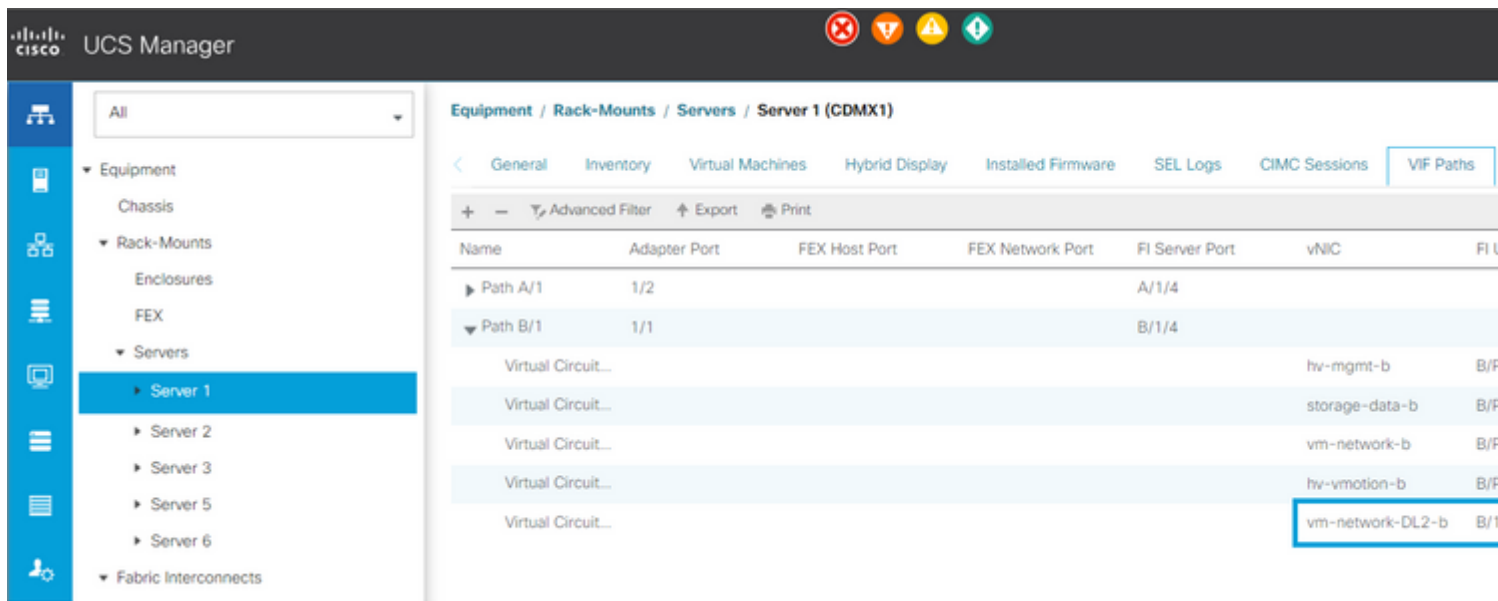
cisco UCS Manager

All

Equipment
Chassis
Rack-Mounts
Enclosures
FEX
Servers
Server 1
Server 2
Server 3
Server 5
Server 6
Fabric Interconnects

Equipment / Rack-Mounts / Servers / Server 1 (CDMX1)

General Inventory Virtual Machines Hybrid Display Installed Firmware SEL Logs CIMC Sessions VIF Paths

+ − Advanced Filter Export Print

| Name | Adapter Port | FEX Host Port | FEX Network Port | FI Server Port | vNIC | FI U |
|---|---|---|---|---|---|---|
| Path A/1 | 1/2 | | | A/1/4 | | |
| Path B/1 | 1/1 | | | B/1/4 | | |
| Virtual Circuit... | | | | | hv-mgmt-b | B/F |
| Virtual Circuit... | | | | | storage-data-b | B/F |
| Virtual Circuit... | | | | | vm-network-b | B/F |
| Virtual Circuit... | | | | | hv-vmotion-b | B/F |
| Virtual Circuit... | | | | | vm-network-DL2-b | B/1 |